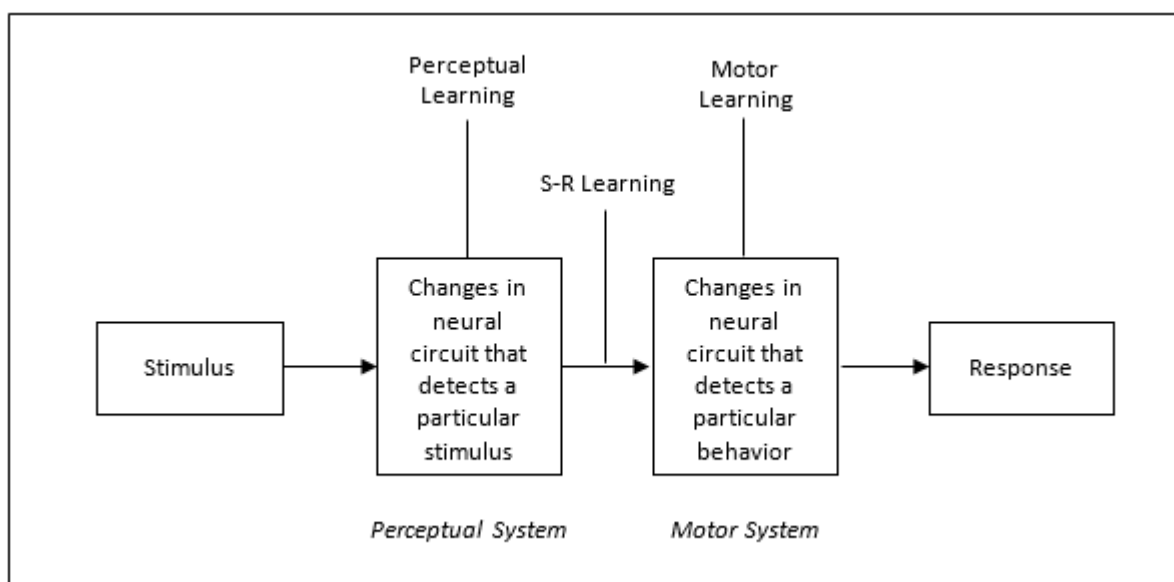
Perceptual Learning

Motor Learning

S-R Learning

Stimulus

Changes in neural circuit that detects a particular stimulus

Changes in neural circuit that detects a particular behavior

Response

*Perceptual System*

*Motor System*